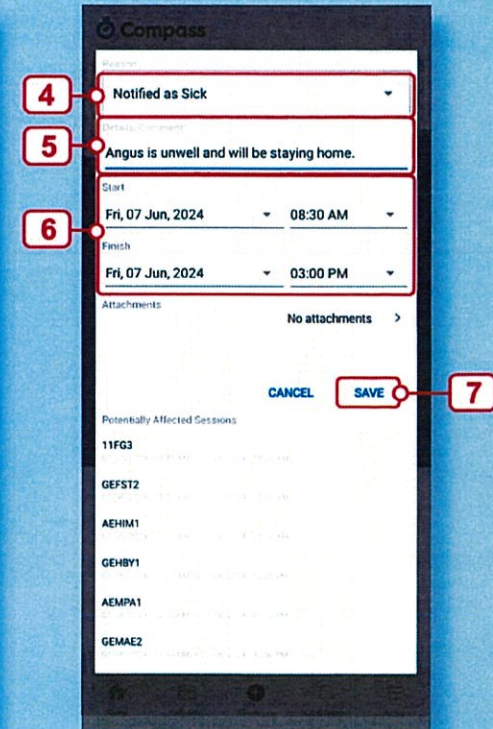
Compass

Reason

4

Notified as Sick

5

Details/Comment

Angus is unwell and will be staying home.

6

Start

Fri, 07 Jun, 2024

08:30 AM

Finish

Fri, 07 Jun, 2024

03:00 PM

Attachments

No attachments >

CANCEL

SAVE

7

Potentially Affected Sessions

11FG3

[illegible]

GEFST2

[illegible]

AEHIM1

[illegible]

GEHBY1

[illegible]

AEMPA1

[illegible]

GEMAE2

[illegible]